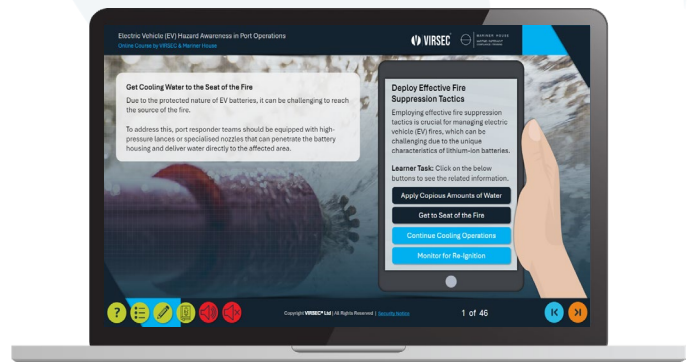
Electric Vehicle (EV) Hazard Awareness in Port Operations
Online Course by VIRSEC & Mariner House

VIRSEC

MARINER HOUSE

Get Cooling Water to the Seat of the Fire

Due to the protected nature of EV batteries, it can be challenging to reach the source of the fire.

To address this, port responder teams should be equipped with high-pressure lances or specialised nozzles that can penetrate the battery housing and deliver water directly to the affected area.

Deploy Effective Fire Suppression Tactics

Employing effective fire suppression tactics is crucial for managing electric vehicle (EV) fires, which can be challenging due to the unique characteristics of lithium-ion batteries.

Learner Task: Click on the below buttons to see the related information.

Apply Copious Amounts of Water

Get to Seat of the Fire

Continue Cooling Operations

Monitor for Re-Ignition

?

Copyright VIRSEC® Ltd | All Rights Reserved | Security Notice

1 of 46